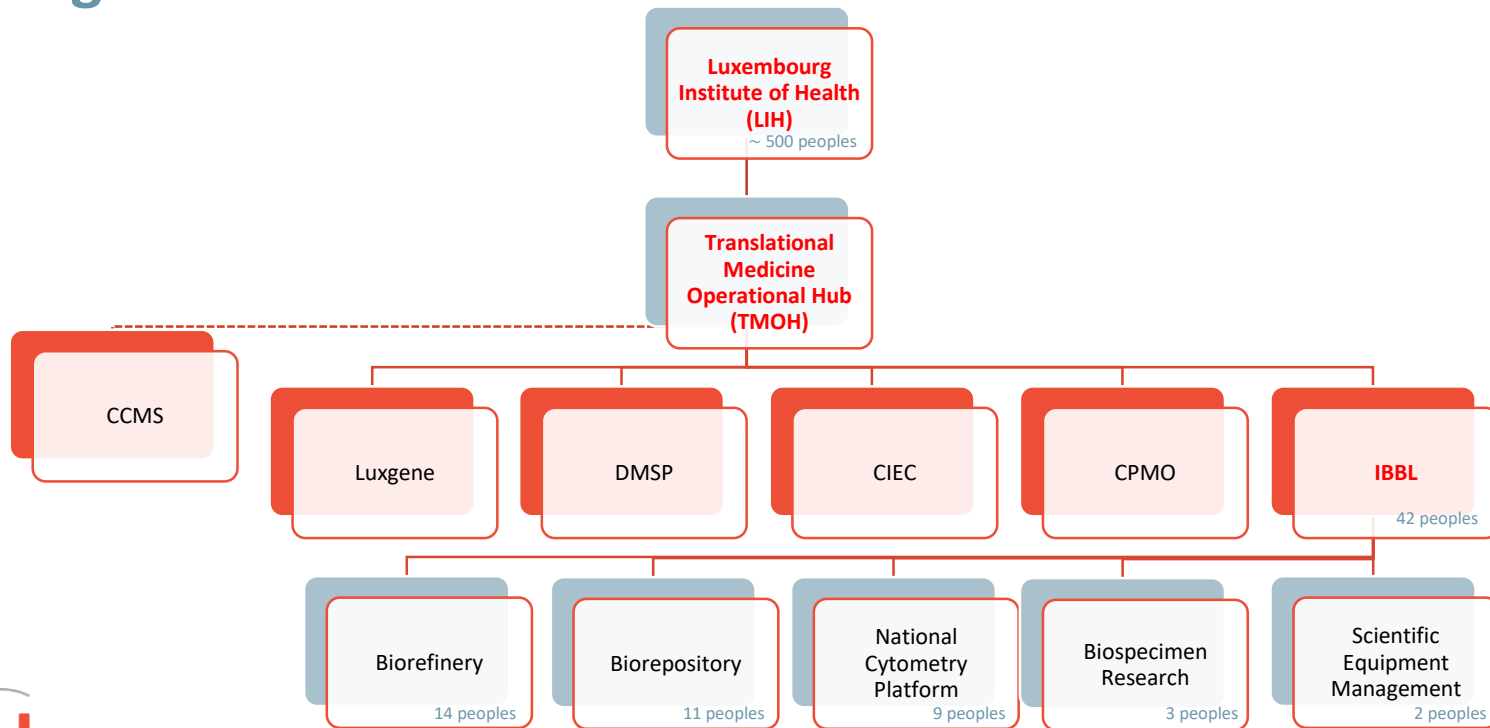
Luxembourg Institute of Health (LIH)
~ 500 peoples

Translational Medicine Operational Hub (TMOH)

CCMS

Luxgene

DMSP

CIEC

CPMO

IBBL
42 peoples

Biorefinery
14 peoples

Biorepository
11 peoples

National Cytometry Platform
9 peoples

Biospecimen Research
3 peoples

Scientific Equipment Management
2 peoples